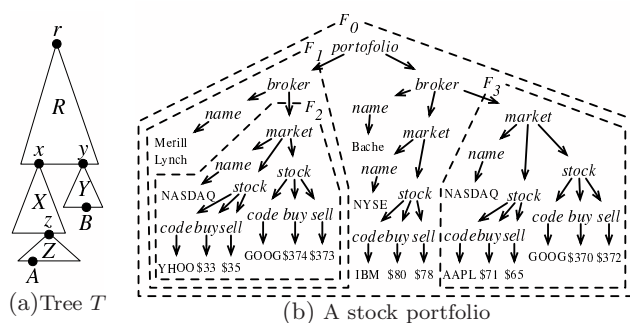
r
R
x
y
X
Y
z
B
Z
A
(a)Tree $T$

$F_0$
portofolio
$F_1$
broker
broker
$F_3$
name
$F_2$
market
name
market
market
Merill Lynch
name
stock
Bache
name
name
stock
NASDAQ
stock
NYSE
stock
NASDAQ
stock
code buy sell
code buy sell
code buy sell
code buy sell
code buy sell
YHOO $33 $35
GOOG $374 $373
IBM $80 $78
AAPL $71 $65
GOOG $370 $372
(b) A stock portfolio